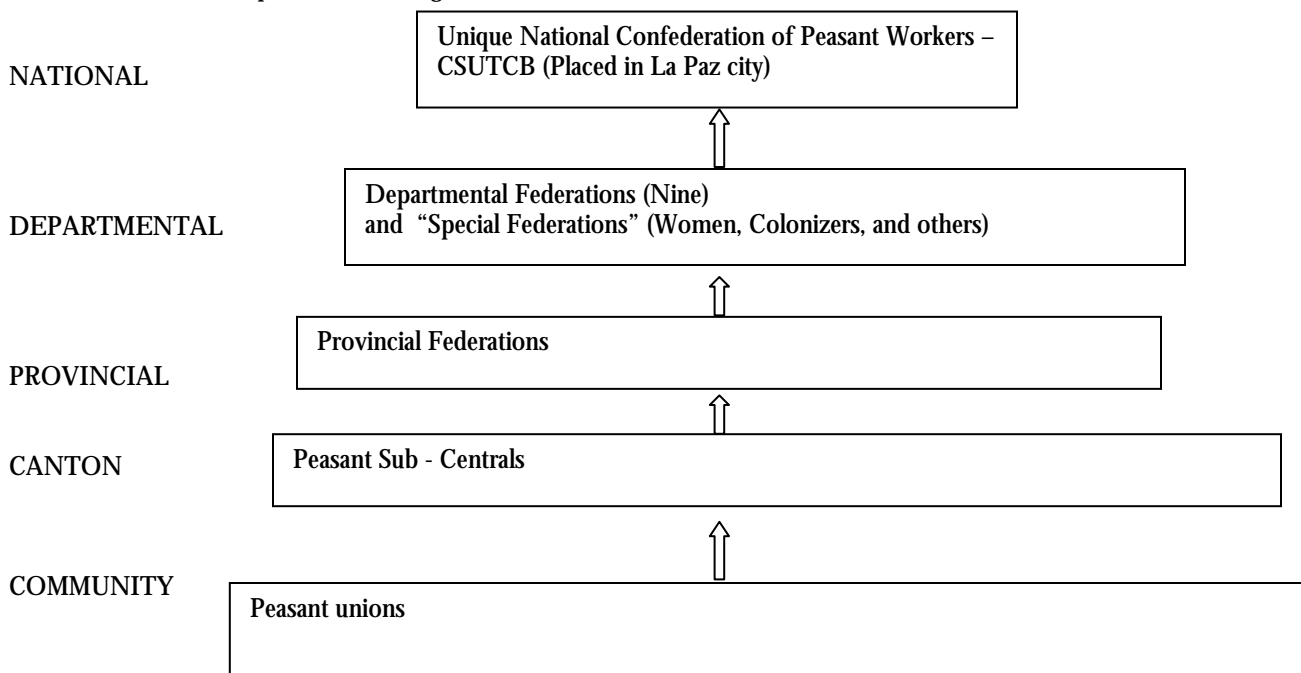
NATIONAL

Unique National Confederation of Peasant Workers – CSUTCB (Placed in La Paz city)

DEPARTMENTAL

Departmental Federations (Nine)
and "Special Federations" (Women, Colonizers, and others)

PROVINCIAL

Provincial Federations

CANTON

Peasant Sub - Centrals

COMMUNITY

Peasant unions